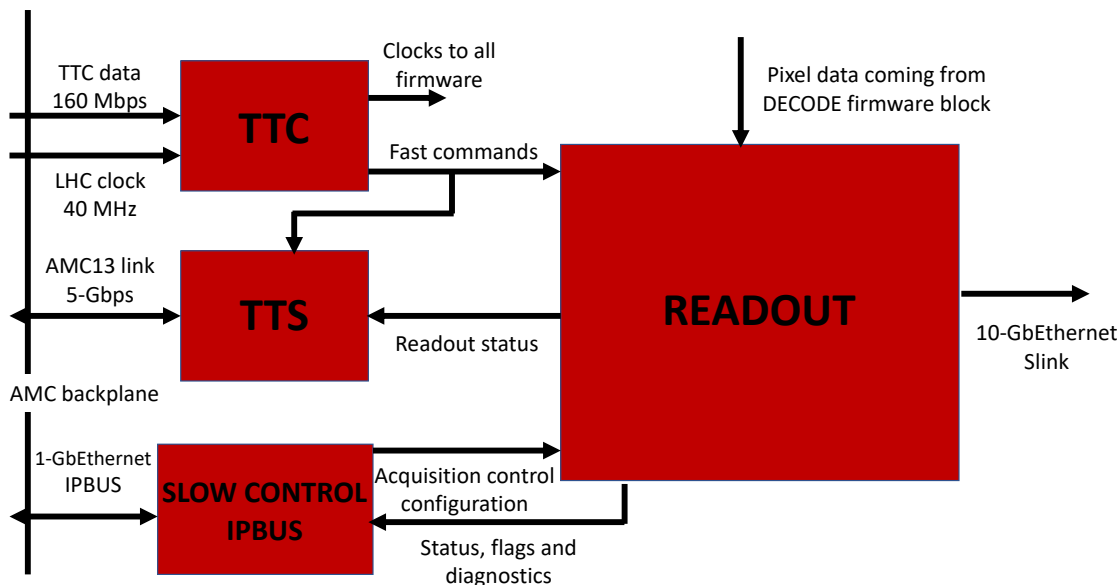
TTC data
160 Mbps

Clocks to all firmware

TTC

LHC clock
40 MHz

Fast commands

Pixel data coming from DECODE firmware block

AMC13 link
5-Gbps

TTS

Readout status

READOUT

10-GbEthernet
Slink

AMC backplane

1-GbEthernet
IPBUS

SLOW CONTROL
IPBUS

Acquisition control configuration

Status, flags and diagnostics